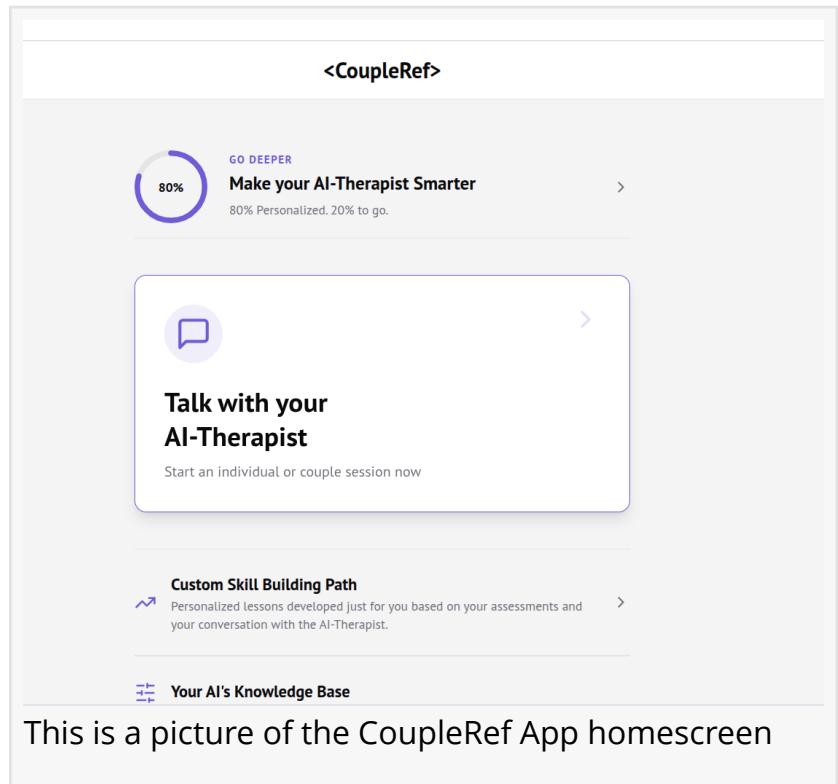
<CoupleRef>

80%

GO DEEPER

Make your AI-Therapist Smarter

80% Personalized. 20% to go.

Talk with your AI-Therapist

Start an individual or couple session now

Custom Skill Building Path

Personalized lessons developed just for you based on your assessments and your conversation with the AI-Therapist.

Your AI's Knowledge Base

This is a picture of the CoupleRef App homescreen